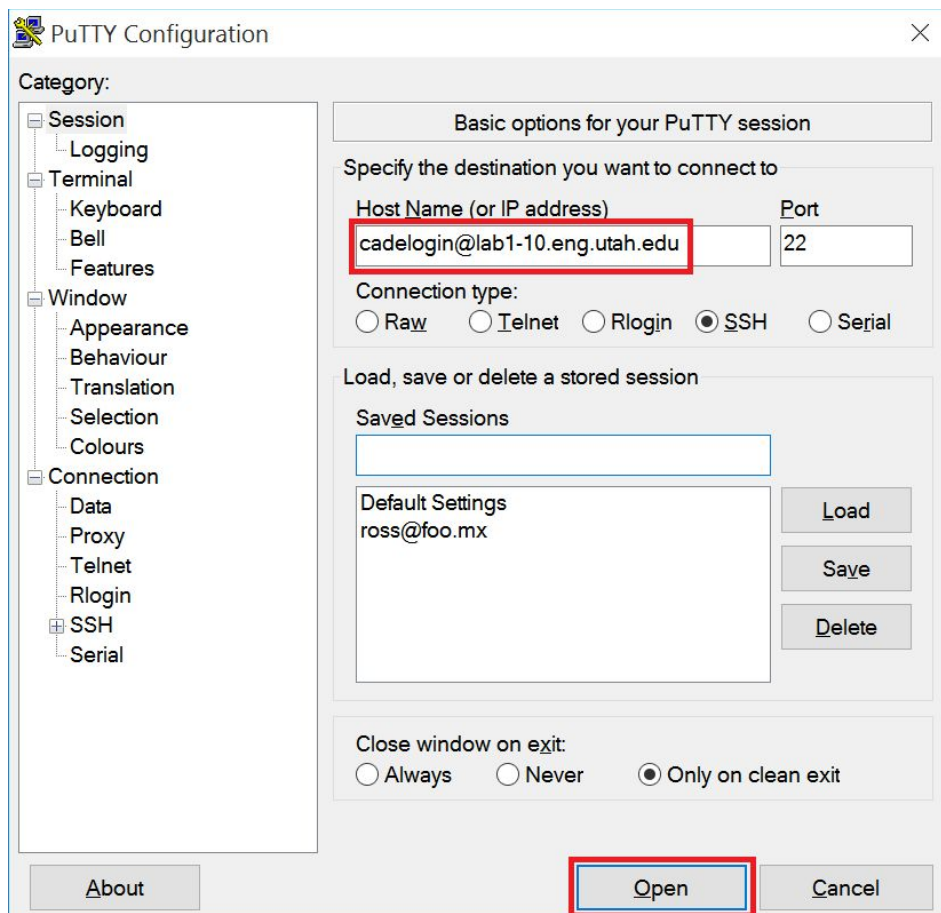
PuTTY Configuration
×

Category:

Session
Logging
Terminal
Keyboard
Bell
Features
Window
Appearance
Behaviour
Translation
Selection
Colours
Connection
Data
Proxy
Telnet
Rlogin
SSH
Serial

Basic options for your PuTTY session

Specify the destination you want to connect to

Host Name (or IP address)
Port
cadelogin@lab1-10.eng.utah.edu
22

Connection type:
Raw Telnet Rlogin SSH Serial

Load, save or delete a stored session

Saved Sessions

Default Settings
ross@foo.mx

Load
Save
Delete

Close window on exit:
Always Never Only on clean exit

About
Open
Cancel